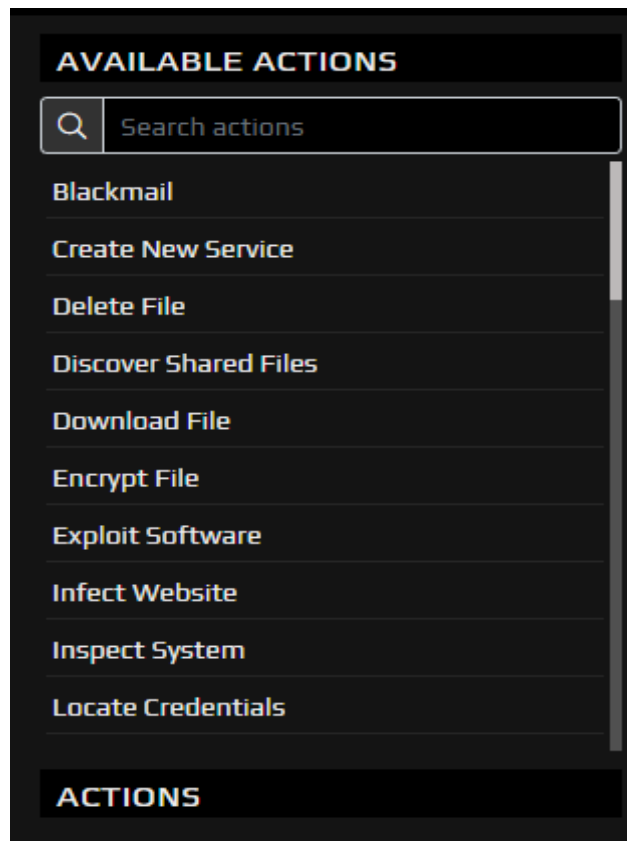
AVAILABLE ACTIONS

Search actions

Blackmail

Create New Service

Delete File

Discover Shared Files

Download File

Encrypt File

Exploit Software

Infect Website

Inspect System

Locate Credentials

ACTIONS